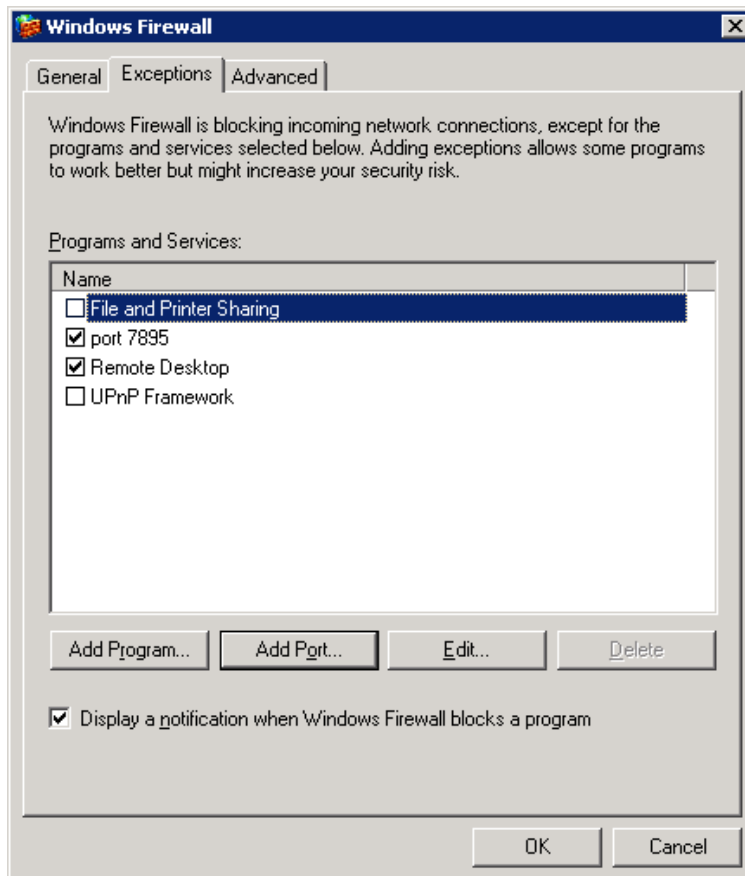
Windows Firewall

General Exceptions Advanced

Windows Firewall is blocking incoming network connections, except for the programs and services selected below. Adding exceptions allows some programs to work better but might increase your security risk.

Programs and Services:

Name
☐ File and Printer Sharing
☑ port 7895
☑ Remote Desktop
☐ UPnP Framework

Add Program... Add Port... Edit... Delete

☑ Display a notification when Windows Firewall blocks a program

OK Cancel